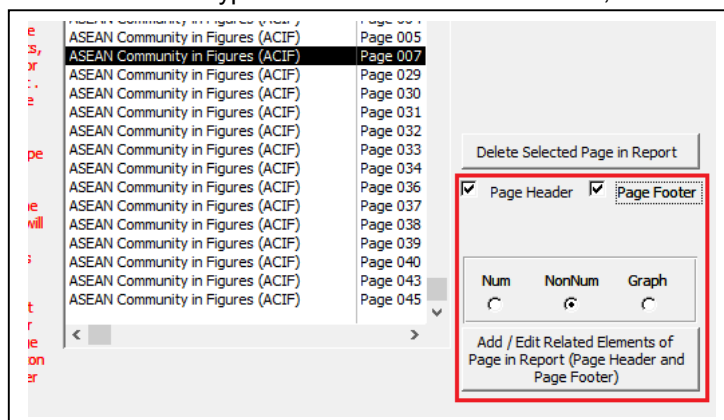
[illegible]

e
s,
or
: .
e

pe

e
will

s

t
r
e
on
er

| ASEAN Community in Figures (ACIF) | Page 004 |
|---|---|
| ASEAN Community in Figures (ACIF) | Page 005 |
| ASEAN Community in Figures (ACIF) | Page 007 |
| ASEAN Community in Figures (ACIF) | Page 029 |
| ASEAN Community in Figures (ACIF) | Page 030 |
| ASEAN Community in Figures (ACIF) | Page 031 |
| ASEAN Community in Figures (ACIF) | Page 032 |
| ASEAN Community in Figures (ACIF) | Page 033 |
| ASEAN Community in Figures (ACIF) | Page 034 |
| ASEAN Community in Figures (ACIF) | Page 036 |
| ASEAN Community in Figures (ACIF) | Page 037 |
| ASEAN Community in Figures (ACIF) | Page 038 |
| ASEAN Community in Figures (ACIF) | Page 039 |
| ASEAN Community in Figures (ACIF) | Page 040 |
| ASEAN Community in Figures (ACIF) | Page 043 |
| ASEAN Community in Figures (ACIF) | Page 045 |

Delete Selected Page in Report

Page Header
Page Footer

Num
NonNum
Graph

Add / Edit Related Elements of Page in Report (Page Header and Page Footer)